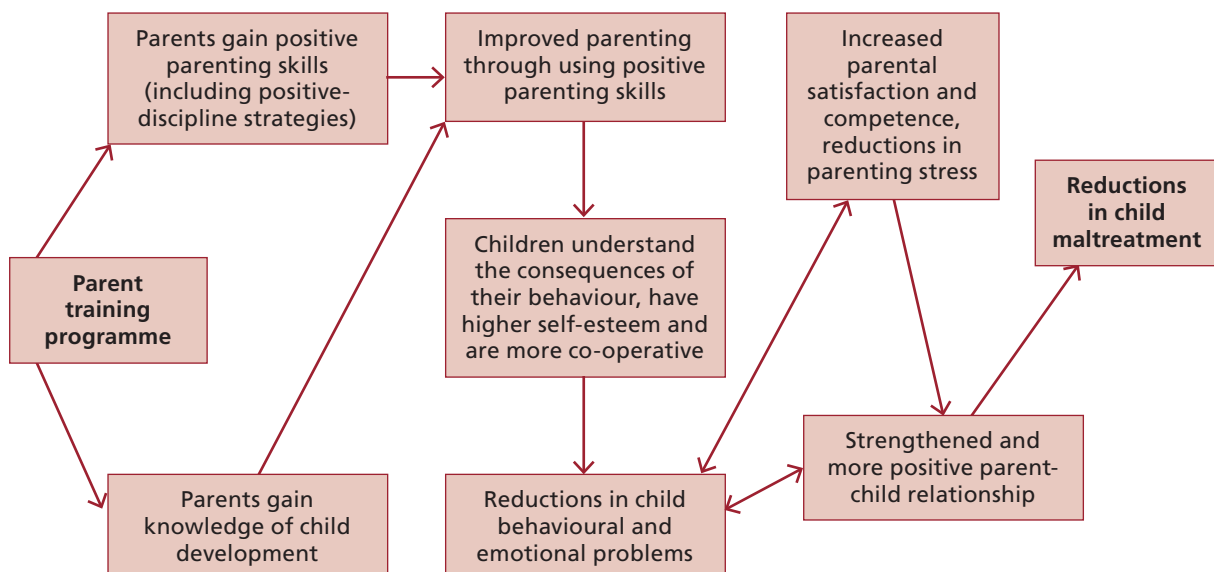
Parent training programme

Parents gain positive parenting skills (including positive-discipline strategies)

Parents gain knowledge of child development

Improved parenting through using positive parenting skills

Children understand the consequences of their behaviour, have higher self-esteem and are more co-operative

Reductions in child behavioural and emotional problems

Increased parental satisfaction and competence, reductions in parenting stress

Strengthened and more positive parent-child relationship

Reductions in child maltreatment